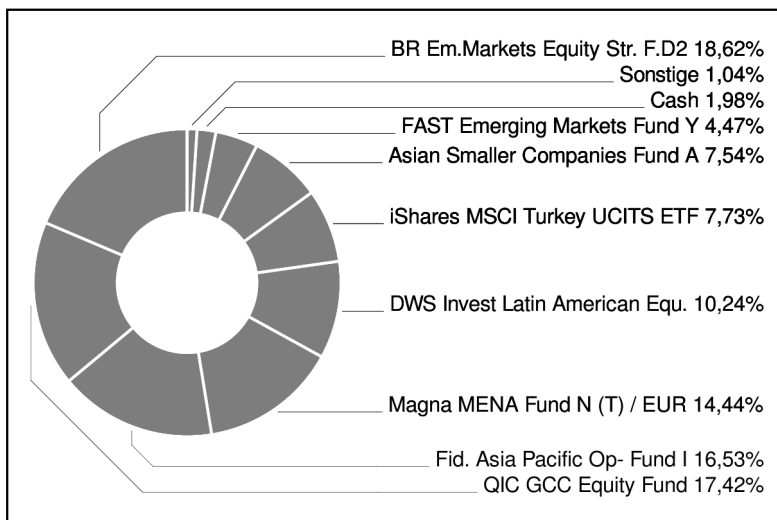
BR Em.Markets Equity Str. F.D2 18,62%
Sonstige 1,04%
Cash 1,98%
FAST Emerging Markets Fund Y 4,47%
Asian Smaller Companies Fund A 7,54%
iShares MSCI Turkey UCITS ETF 7,73%
DWS Invest Latin American Equ. 10,24%
Magna MENA Fund N (T) / EUR 14,44%
Fid. Asia Pacific Op- Fund I 16,53%
QIC GCC Equity Fund 17,42%